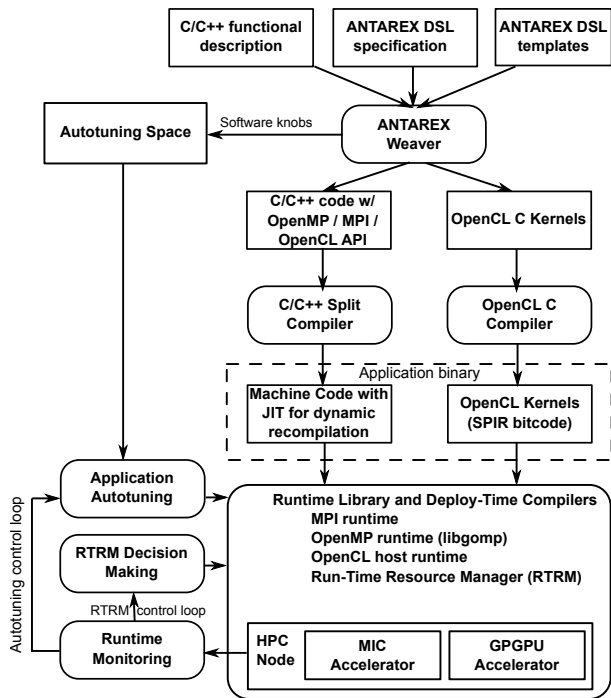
C/C++ functional description

ANTAREX DSL specification

ANTAREX DSL templates

Autotuning Space

Software knobs

ANTAREX Weaver

C/C++ code w/ OpenMP / MPI / OpenCL API

OpenCL C Kernels

C/C++ Split Compiler

OpenCL C Compiler

Application binary

Machine Code with JIT for dynamic recompilation

OpenCL Kernels (SPIR bitcode)

Autotuning control loop

Application Autotuning

RTRM Decision Making

RTRM control loop

Runtime Monitoring

Runtime Library and Deploy-Time Compilers
MPI runtime
OpenMP runtime (libgomp)
OpenCL host runtime
Run-Time Resource Manager (RTRM)

HPC Node

MIC Accelerator

GPGPU Accelerator